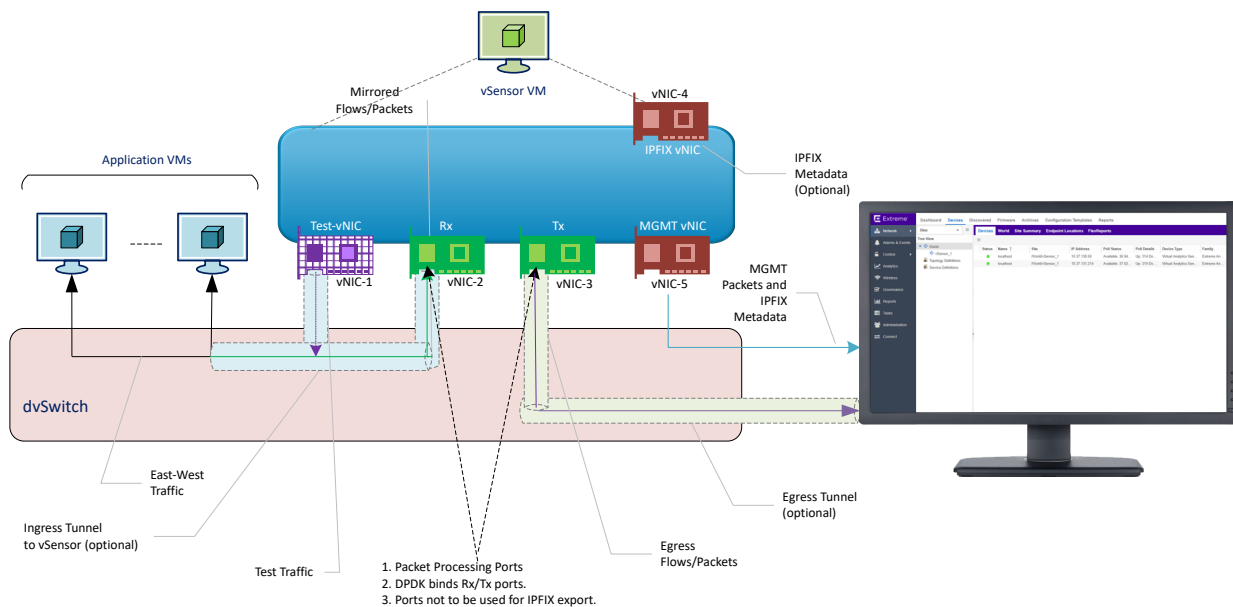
vSensor VM

Mirrored Flows/Packets

vNIC-4

IPFIX vNIC

IPFIX Metadata (Optional)

Application VMs

Test-vNIC

Rx

Tx

MGMT vNIC

vNIC-1

vNIC-2

vNIC-3

vNIC-5

MGMT Packets and IPFIX Metadata

dvSwitch

East-West Traffic

Ingress Tunnel to vSensor (optional)

Test Traffic

1. Packet Processing Ports
2. DPDK binds Rx/Tx ports.
3. Ports not to be used for IPFIX export.

Egress Flows/Packets

Egress Tunnel (optional)

Extreme

Dashboard Devices Discovered Firmware Archives Configuration Templates Reports

Devices World Site Summary Endpoint Locations FlowReports

Network

Alarms & Events

Control

Analytics

Wireless

Governance

Reports

Tasks

Administration

Connect

Sites

Tree View

World

Topology Definitions

Device Definitions

Status Name Site IP Address Poll Status Poll Details Device Type Family

localhost

localhost